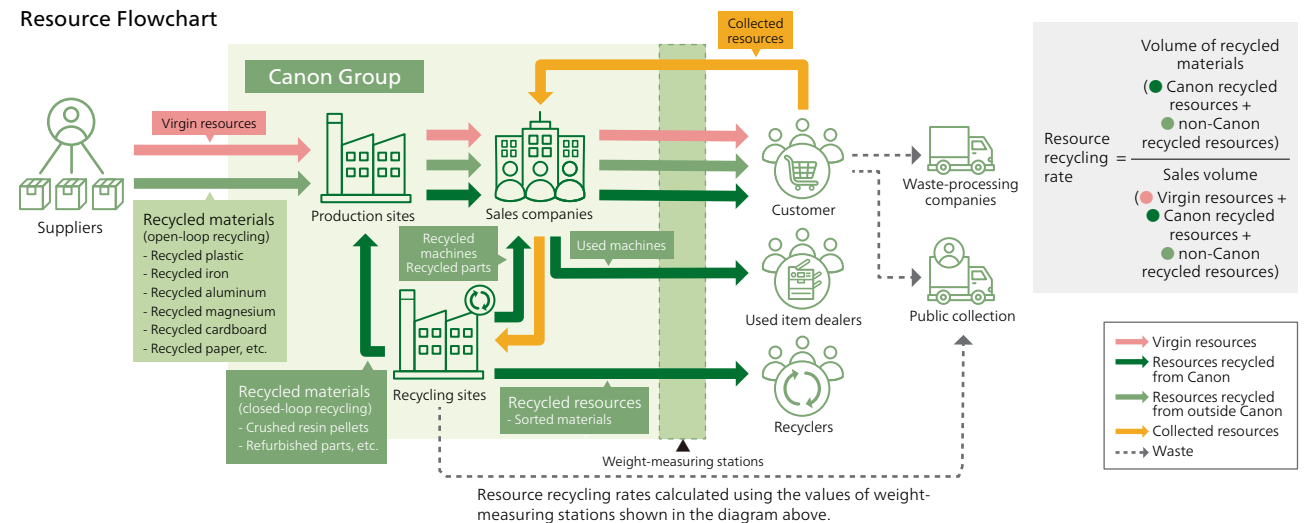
Resource Flowchart

Canon Group

Collected resources

Virgin resources

Suppliers

Recycled materials
(open-loop recycling)
- Recycled plastic
- Recycled iron
- Recycled aluminum
- Recycled magnesium
- Recycled cardboard
- Recycled paper, etc.

Production sites

Sales companies

Recycled machines
Recycled parts

Used machines

Customer

Waste-processing companies

Used item dealers

Public collection

Recycling sites

Recycled materials
(closed-loop recycling)
- Crushed resin pellets
- Refurbished parts, etc.

Recycled resources
- Sorted materials

Recyclers

Weight-measuring stations

Resource recycling rates calculated using the values of weight-measuring stations shown in the diagram above.

Resource recycling rate = $\frac{\text{Volume of recycled materials (● Canon recycled resources + ● non-Canon recycled resources)}}{\text{Sales volume (● Virgin resources + ● Canon recycled resources + ● non-Canon recycled resources)}}$

Virgin resources
Resources recycled from Canon
Resources recycled from outside Canon
Collected resources
Waste